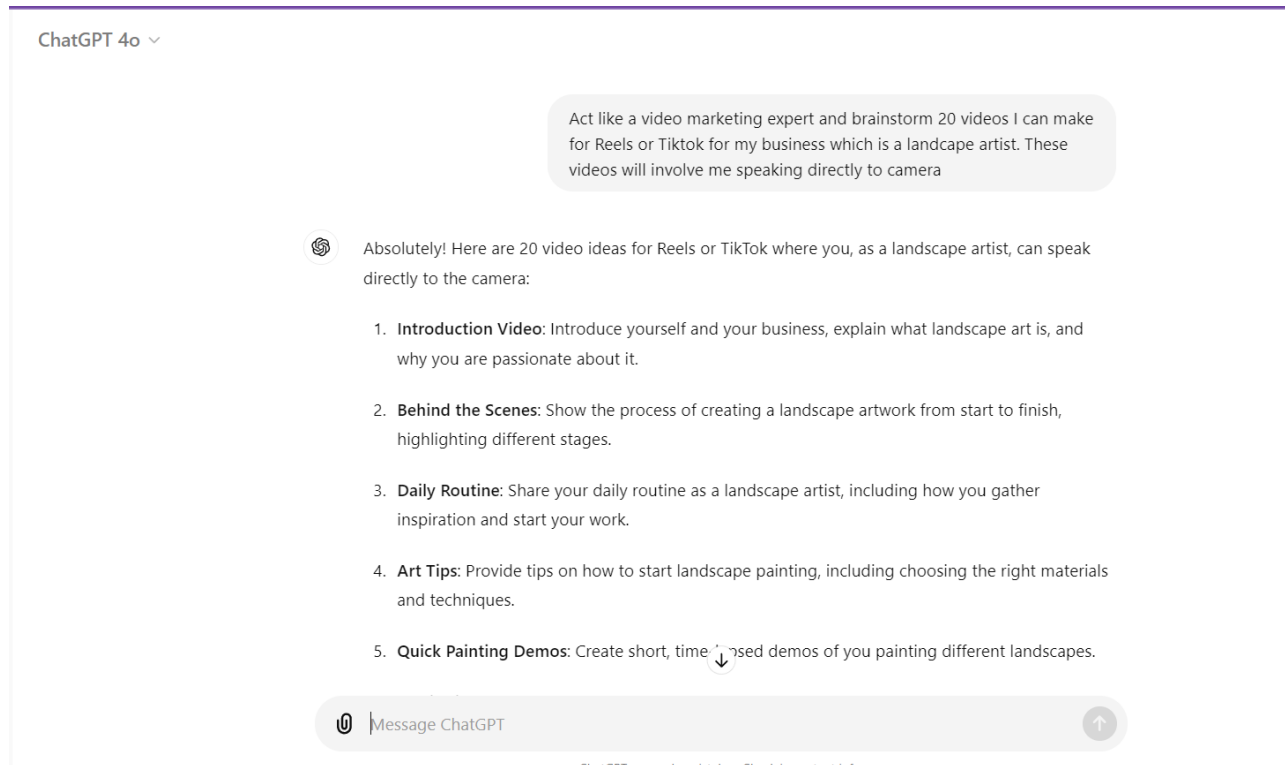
ChatGPT 4o

Act like a video marketing expert and brainstorm 20 videos I can make for Reels or Tiktok for my business which is a landcape artist. These videos will involve me speaking directly to camera

Absolutely! Here are 20 video ideas for Reels or TikTok where you, as a landscape artist, can speak directly to the camera:

1. **Introduction Video**: Introduce yourself and your business, explain what landscape art is, and why you are passionate about it.

2. **Behind the Scenes**: Show the process of creating a landscape artwork from start to finish, highlighting different stages.

3. **Daily Routine**: Share your daily routine as a landscape artist, including how you gather inspiration and start your work.

4. **Art Tips**: Provide tips on how to start landscape painting, including choosing the right materials and techniques.

5. **Quick Painting Demos**: Create short, time-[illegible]sed demos of you painting different landscapes.

Message ChatGPT

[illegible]